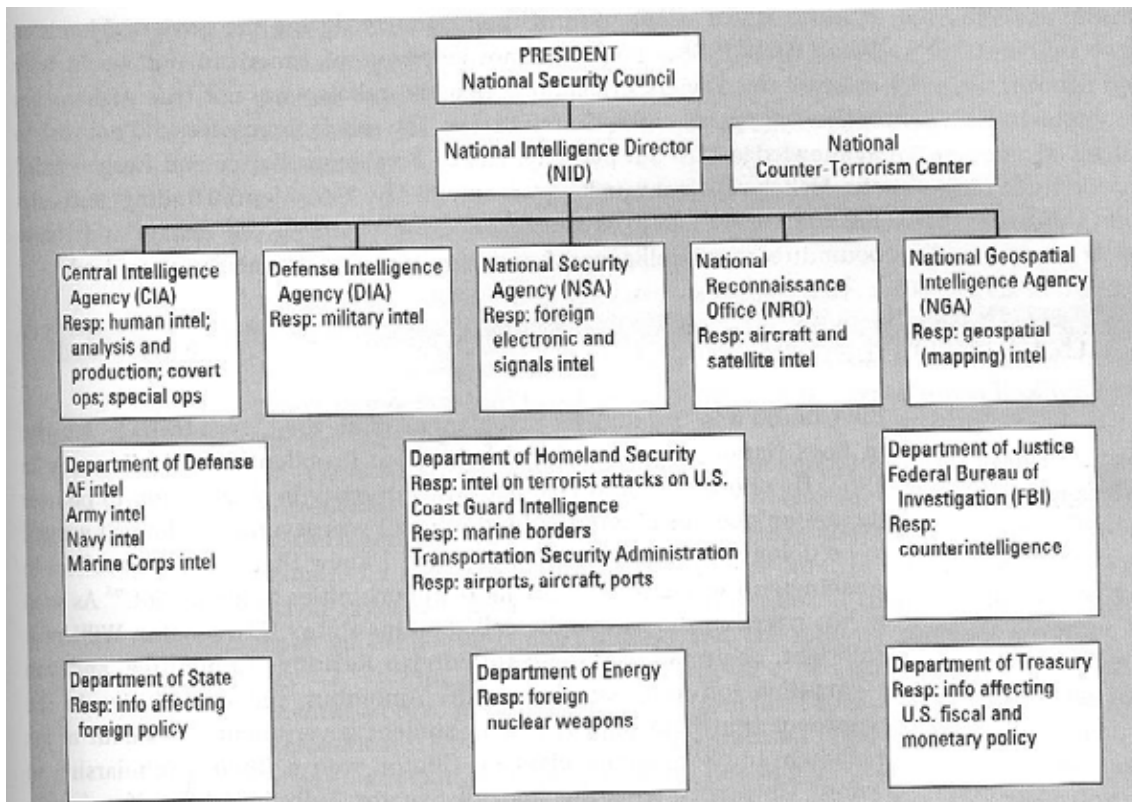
PRESIDENT
National Security Council

National Intelligence Director (NID)

National Counter-Terrorism Center

Central Intelligence Agency (CIA)
Resp: human intel; analysis and production; covert ops; special ops

Defense Intelligence Agency (DIA)
Resp: military intel

National Security Agency (NSA)
Resp: foreign electronic and signals intel

National Reconnaissance Office (NRO)
Resp: aircraft and satellite intel

National Geospatial Intelligence Agency (NGA)
Resp: geospatial (mapping) intel

Department of Defense
AF intel
Army intel
Navy intel
Marine Corps intel

Department of Homeland Security
Resp: intel on terrorist attacks on U.S.
Coast Guard Intelligence
Resp: marine borders
Transportation Security Administration
Resp: airports, aircraft, ports

Department of Justice
Federal Bureau of Investigation (FBI)
Resp: counterintelligence

Department of State
Resp: info affecting foreign policy

Department of Energy
Resp: foreign nuclear weapons

Department of Treasury
Resp: info affecting U.S. fiscal and monetary policy